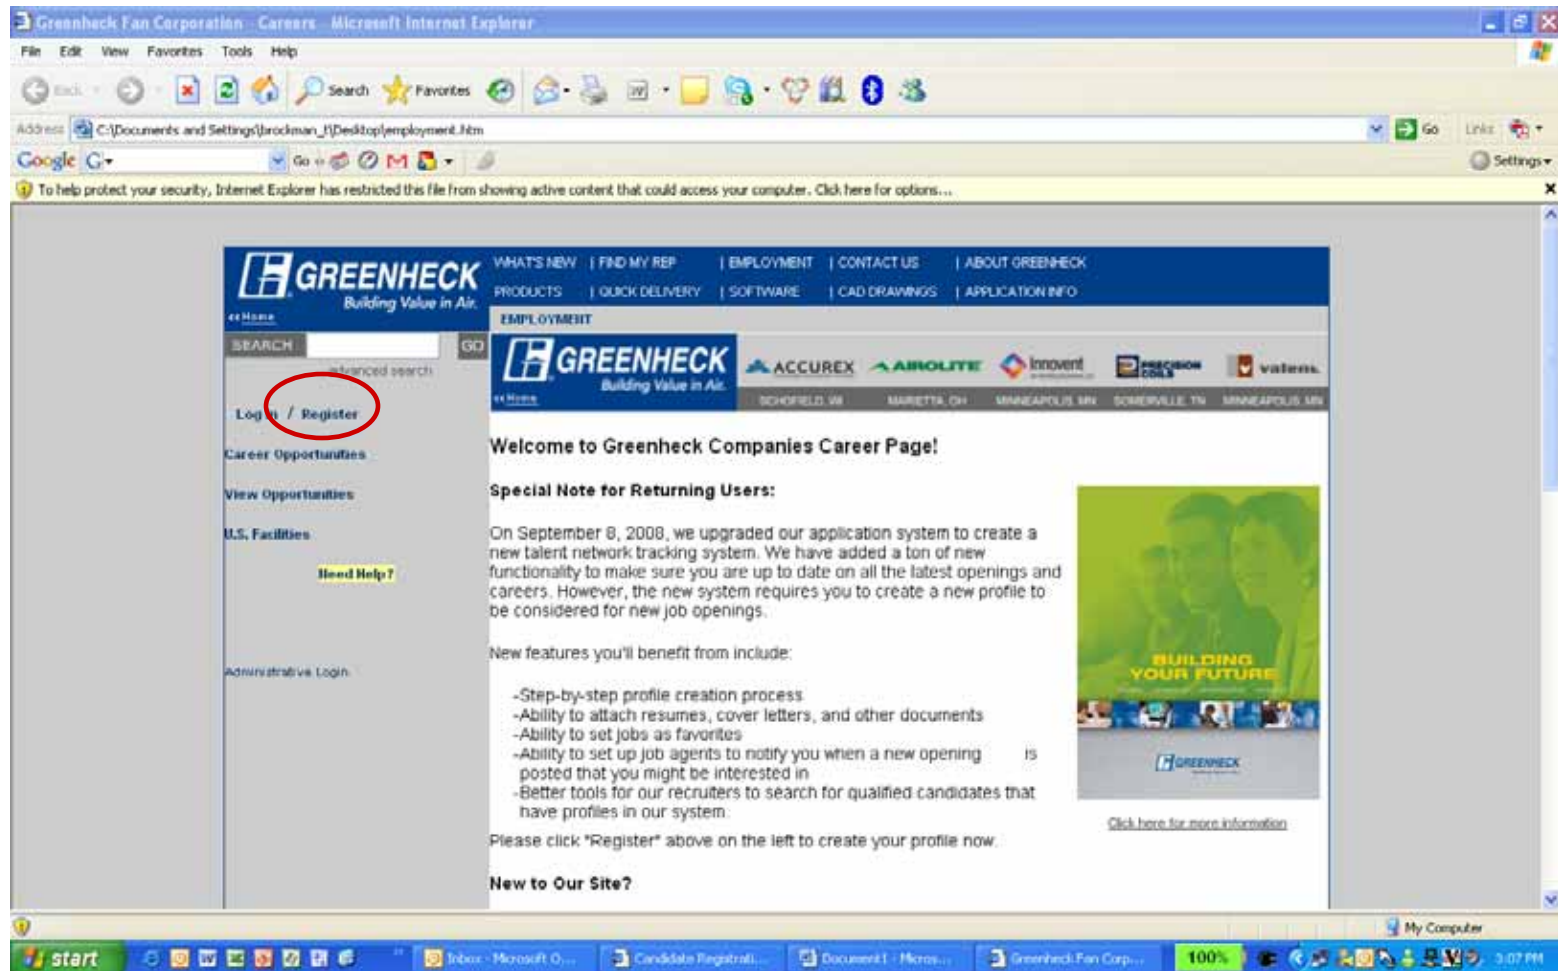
Greenheck Fan Corporation - Careers - Microsoft Internet Explorer

File Edit View Favorites Tools Help

Back Search Favorites

Address C:\Documents and Settings\brockman_f\Desktop\employment.htm Go Links

Google G- Go Settings

To help protect your security, Internet Explorer has restricted this file from showing active content that could access your computer. Click here for options...

GREENHECK Building Value in Air.
«Home

WHAT'S NEW | FIND MY REP | EMPLOYMENT | CONTACT US | ABOUT GREENHECK
PRODUCTS | QUICK DELIVERY | SOFTWARE | CAD DRAWINGS | APPLICATION INFO

EMPLOYMENT

SEARCH GO
advanced search

Log in / Register

Career Opportunities

View Opportunities

U.S. Facilities

Need Help?

Administrative Login

GREENHECK Building Value in Air.
«Home
ACCUREX AIROLITE Innovent PRECISION COILS valent
SCHOFIELD, WI MARIETTA, OH MINNEAPOLIS, MN SOMERVILLE, TN MINNEAPOLIS, MN

Welcome to Greenheck Companies Career Page!

Special Note for Returning Users:

On September 8, 2008, we upgraded our application system to create a new talent network tracking system. We have added a ton of new functionality to make sure you are up to date on all the latest openings and careers. However, the new system requires you to create a new profile to be considered for new job openings.

New features you'll benefit from include:

-Step-by-step profile creation process
-Ability to attach resumes, cover letters, and other documents
-Ability to set jobs as favorites
-Ability to set up job agents to notify you when a new opening is posted that you might be interested in
-Better tools for our recruiters to search for qualified candidates that have profiles in our system.

Please click "Register" above on the left to create your profile now.

New to Our Site?

BUILDING YOUR FUTURE
GREENHECK

Click here for more information

My Computer

start Inbox - Microsoft O... Candidate Registrati... Document1 - Micros... Greenheck Fan Corp... 100% 3:07 PM